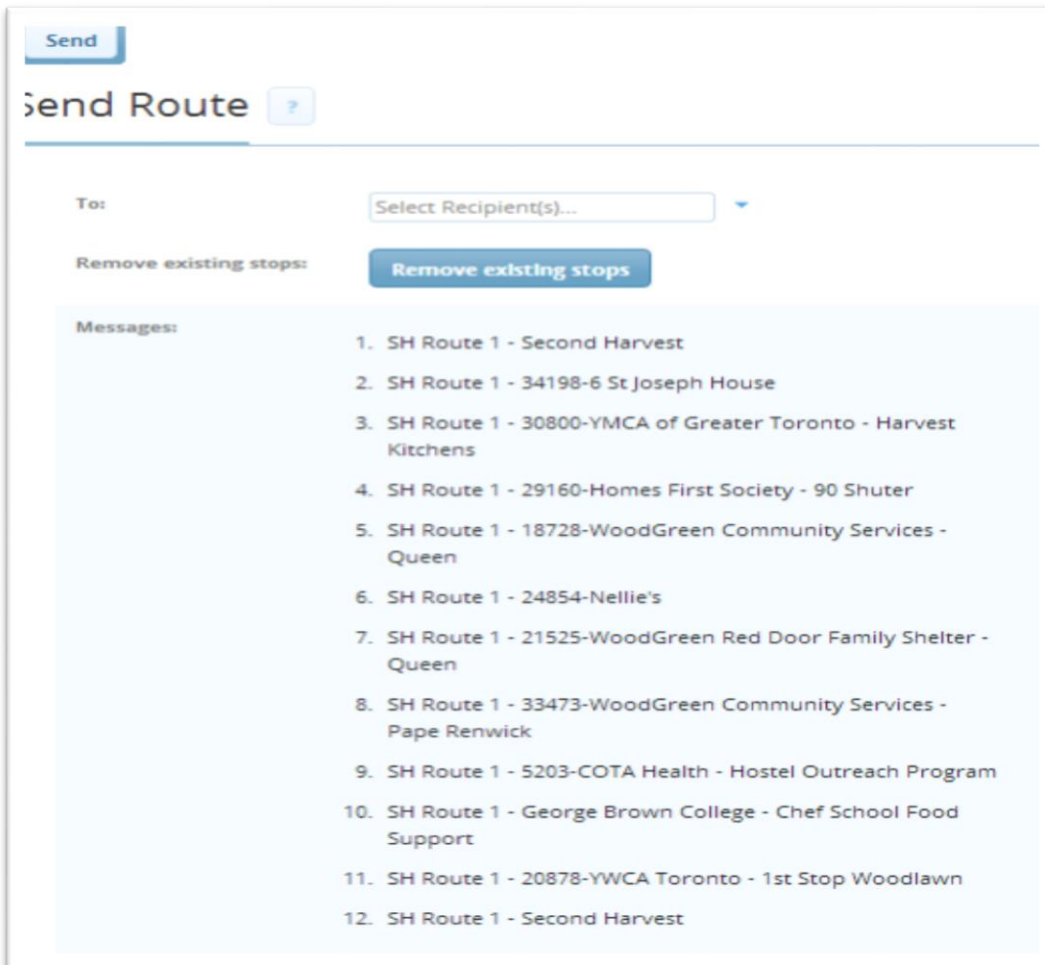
Send

Send Route ?

To: Select Recipient(s)...

Remove existing stops: Remove existing stops

Messages:

1. SH Route 1 - Second Harvest
2. SH Route 1 - 34198-6 St Joseph House
3. SH Route 1 - 30800-YMCA of Greater Toronto - Harvest Kitchens
4. SH Route 1 - 29160-Homes First Society - 90 Shuter
5. SH Route 1 - 18728-WoodGreen Community Services - Queen
6. SH Route 1 - 24854-Nellie's
7. SH Route 1 - 21525-WoodGreen Red Door Family Shelter - Queen
8. SH Route 1 - 33473-WoodGreen Community Services - Pape Renwick
9. SH Route 1 - 5203-COTA Health - Hostel Outreach Program
10. SH Route 1 - George Brown College - Chef School Food Support
11. SH Route 1 - 20878-YWCA Toronto - 1st Stop Woodlawn
12. SH Route 1 - Second Harvest